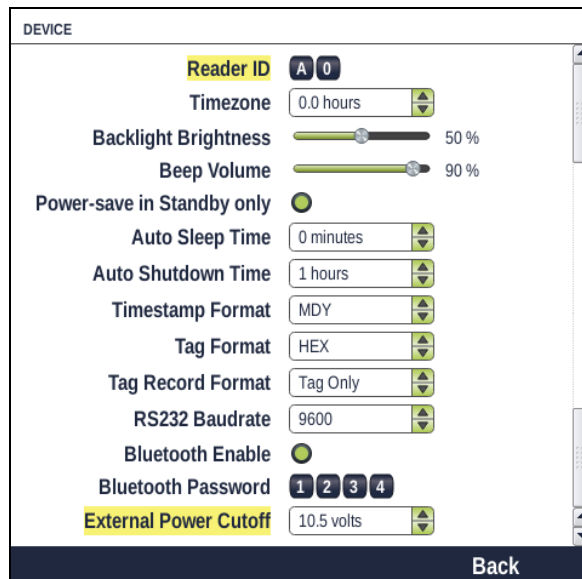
DEVICE

Reader ID A 0
Timezone 0.0 hours
Backlight Brightness 50 %
Beep Volume 90 %
Power-save in Standby only
Auto Sleep Time 0 minutes
Auto Shutdown Time 1 hours
Timestamp Format MDY
Tag Format HEX
Tag Record Format Tag Only
RS232 Baudrate 9600
Bluetooth Enable
Bluetooth Password 1 2 3 4
External Power Cutoff 10.5 volts

Back